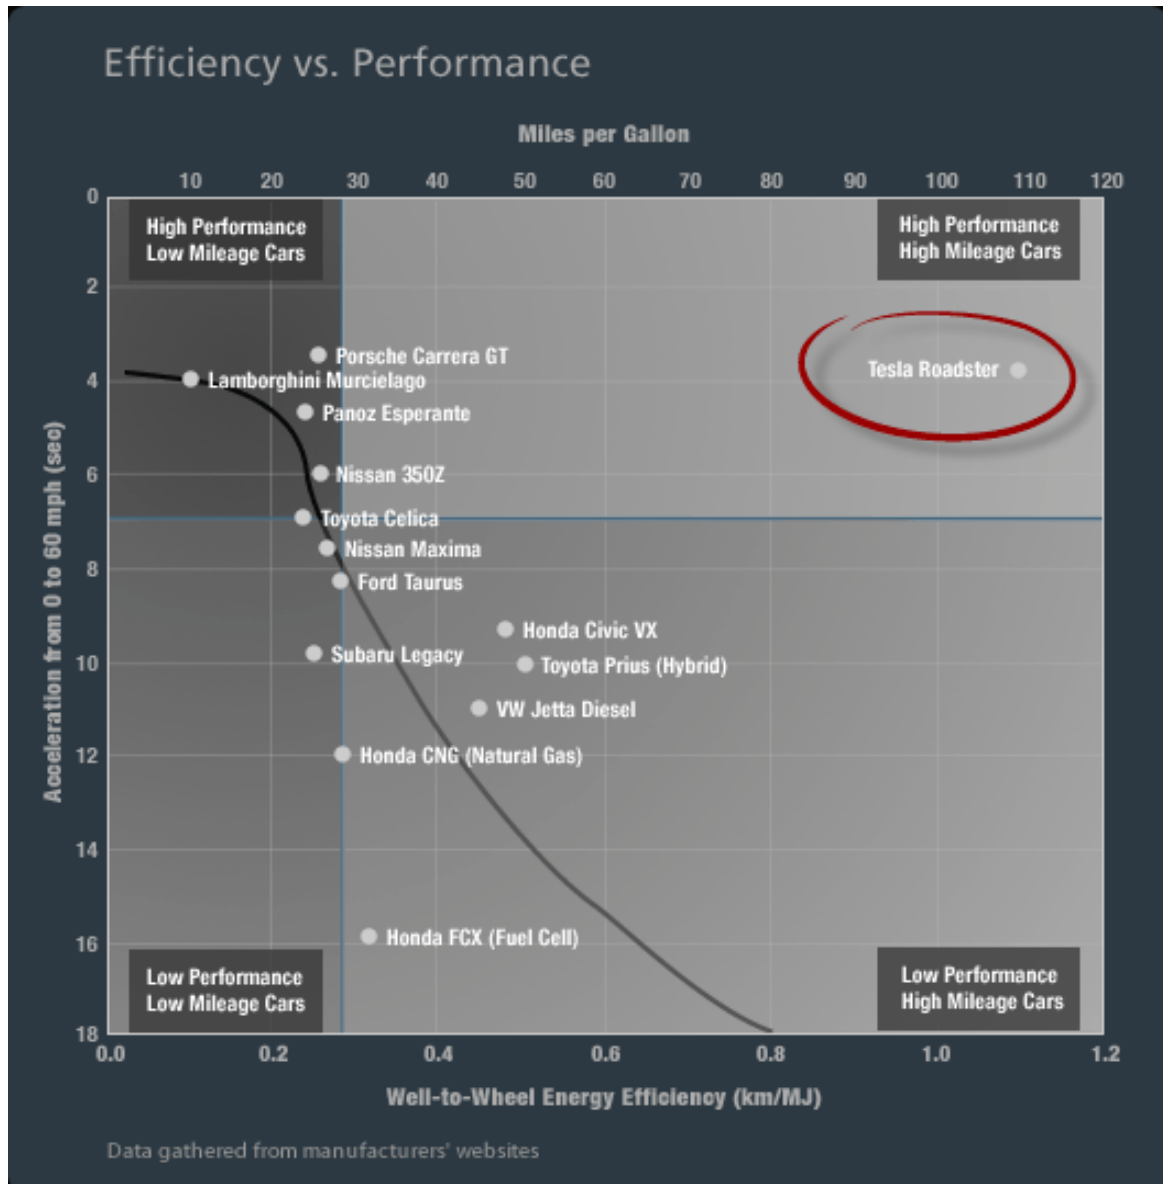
Efficiency vs. Performance

Miles per Gallon

10 20 30 40 50 60 70 80 90 100 110 120

0
2
4
6
8
10
12
14
16
18

Acceleration from 0 to 60 mph (sec)

High Performance Low Mileage Cars

High Performance High Mileage Cars

Low Performance Low Mileage Cars

Low Performance High Mileage Cars

Tesla Roadster

Porsche Carrera GT

Lamborghini Murcielago

Panoz Esperante

Nissan 350Z

Toyota Celica

Nissan Maxima

Ford Taurus

Honda Civic VX

Subaru Legacy

Toyota Prius (Hybrid)

VW Jetta Diesel

Honda CNG (Natural Gas)

Honda FCX (Fuel Cell)

0.0 0.2 0.4 0.6 0.8 1.0 1.2

Well-to-Wheel Energy Efficiency (km/MJ)

Data gathered from manufacturers' websites